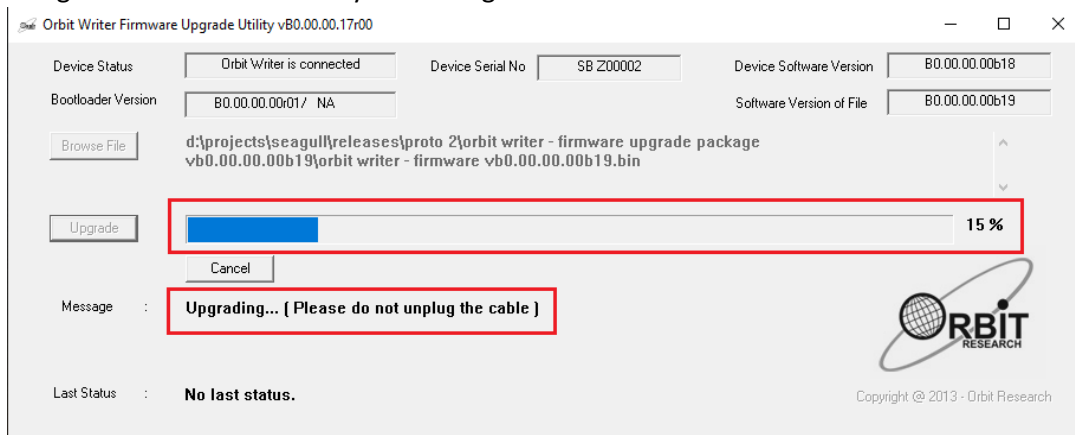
Orbit Writer Firmware Upgrade Utility vB0.00.00.17r00

Device Status
Orbit Writer is connected
Device Serial No
SB Z00002
Device Software Version
B0.00.00.00b18

Bootloader Version
B0.00.00.00r01/ NA
Software Version of File
B0.00.00.00b19

Browse File
d:\projects\seagull\releases\proto 2\orbit writer - firmware upgrade package vb0.00.00.00b19\orbit writer - firmware vb0.00.00.00b19.bin

Upgrade
15 %

Cancel

Message :
Upgrading... ( Please do not unplug the cable )

ORBIT
RESEARCH

Last Status :
No last status.

Copyright @ 2013 - Orbit Research